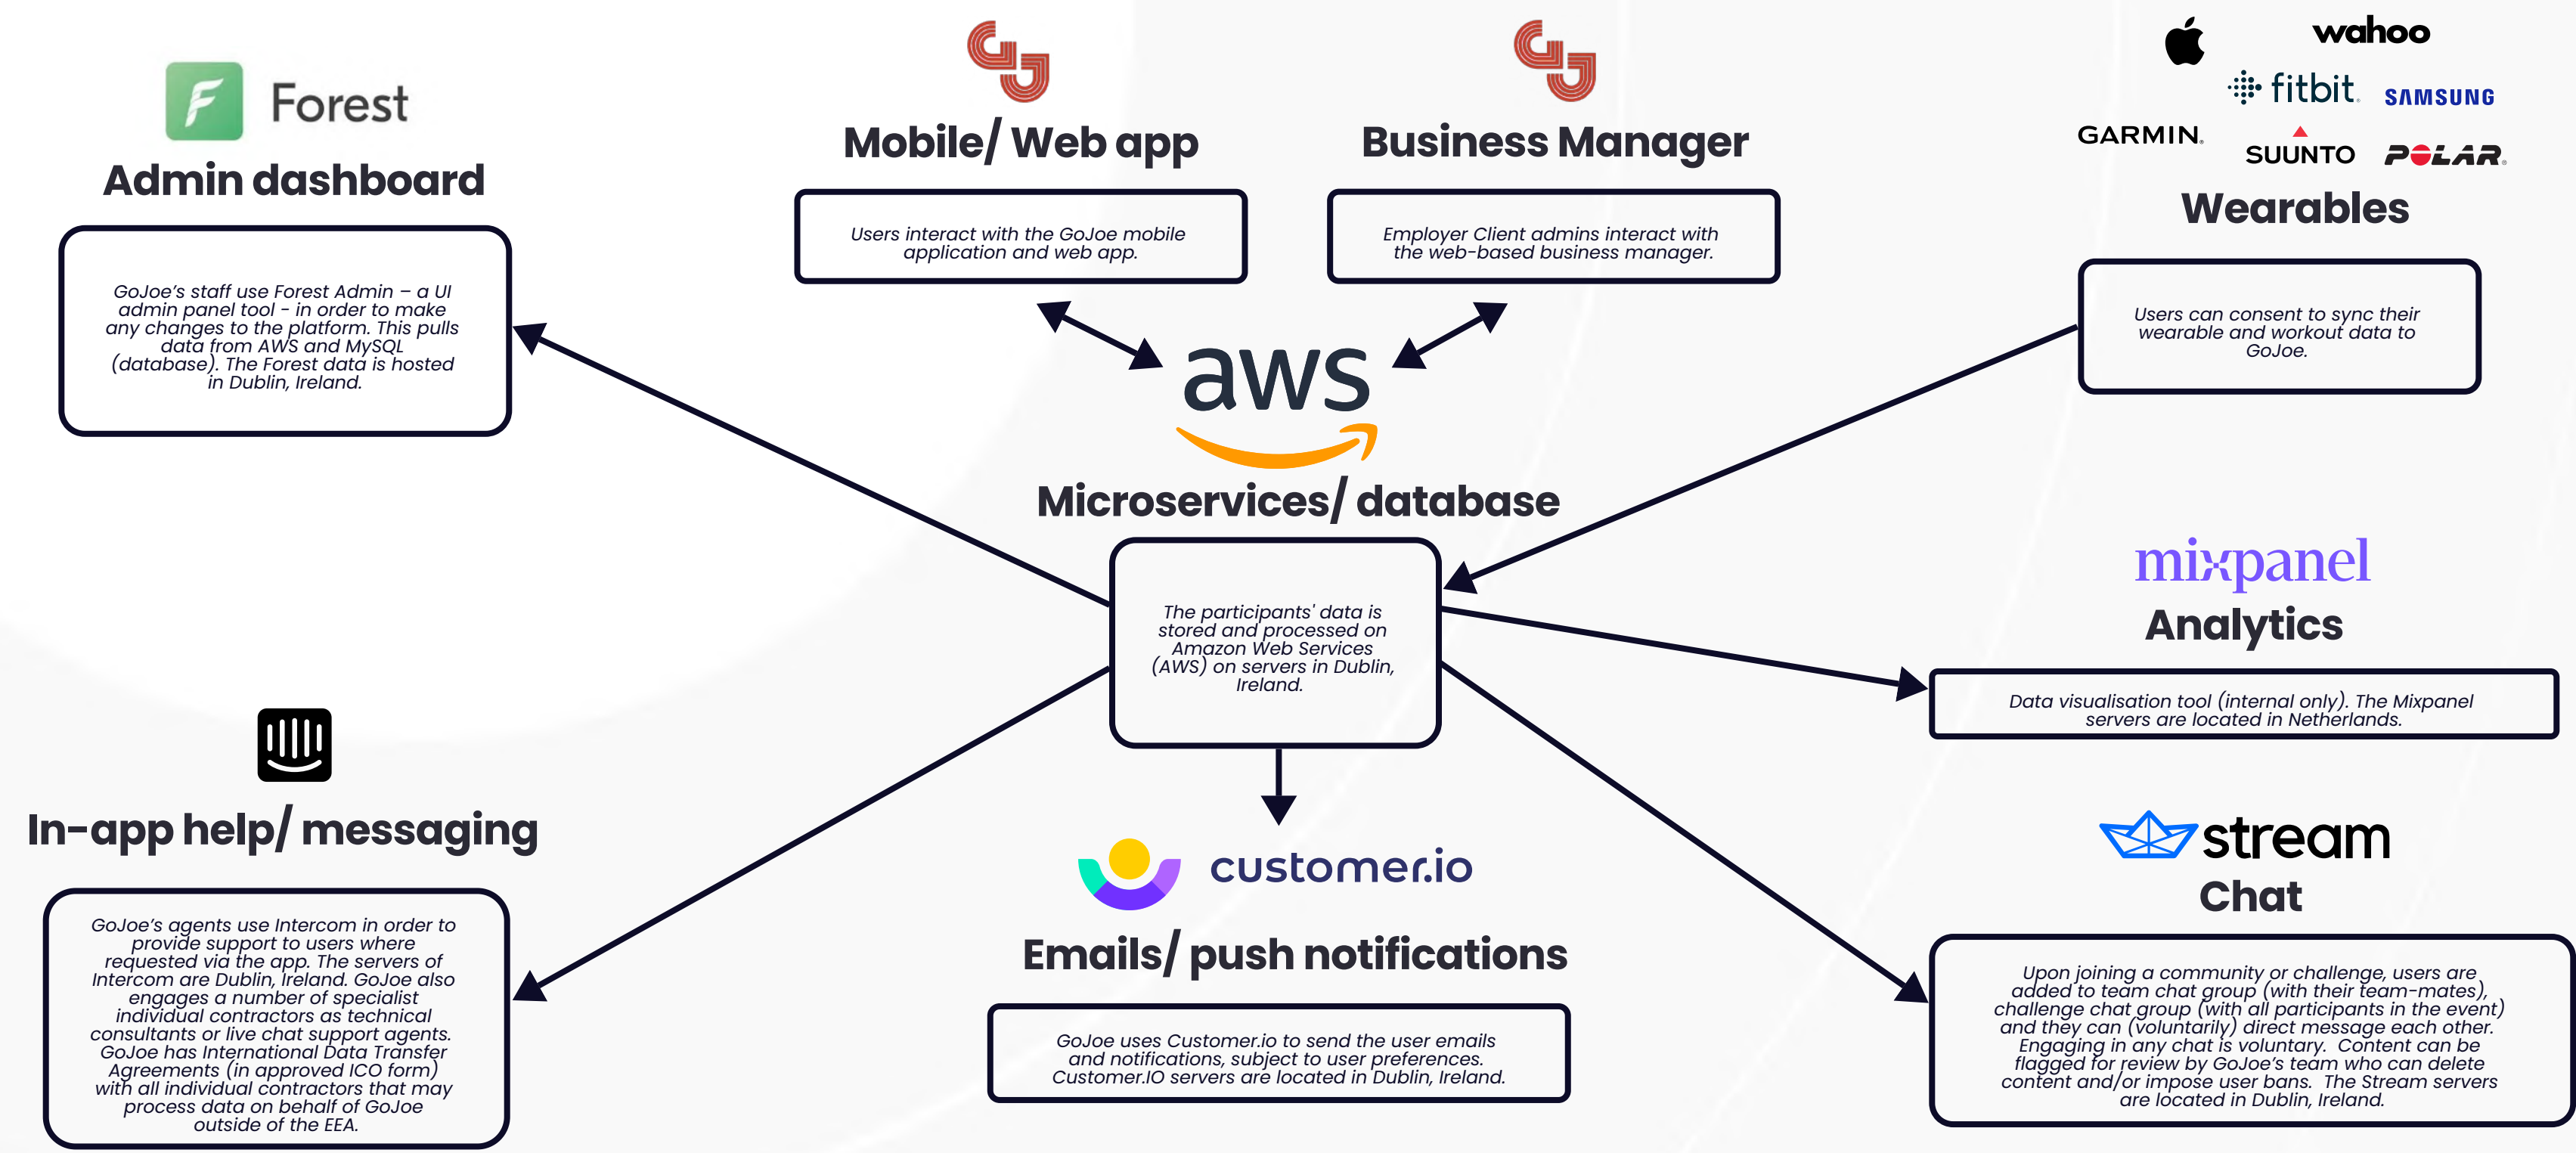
Forest
Admin dashboard

GoJoe's staff use Forest Admin – a UI admin panel tool - in order to make any changes to the platform. This pulls data from AWS and MySQL (database). The Forest data is hosted in Dublin, Ireland.

Mobile/ Web app

Users interact with the GoJoe mobile application and web app.

Business Manager

Employer Client admins interact with the web-based business manager.

wahoo
fitbit
SAMSUNG
GARMIN.
SUUNTO
POLAR.
Wearables

Users can consent to sync their wearable and workout data to GoJoe.

aws
Microservices/ database

The participants' data is stored and processed on Amazon Web Services (AWS) on servers in Dublin, Ireland.

mixpanel
Analytics

Data visualisation tool (internal only). The Mixpanel servers are located in Netherlands.

In-app help/ messaging

GoJoe's agents use Intercom in order to provide support to users where requested via the app. The servers of Intercom are Dublin, Ireland. GoJoe also engages a number of specialist individual contractors as technical consultants or live chat support agents. GoJoe has International Data Transfer Agreements (in approved ICO form) with all individual contractors that may process data on behalf of GoJoe outside of the EEA.

customer.io
Emails/ push notifications

GoJoe uses Customer.io to send the user emails and notifications, subject to user preferences. Customer.IO servers are located in Dublin, Ireland.

stream
Chat

Upon joining a community or challenge, users are added to team chat group (with their team-mates), challenge chat group (with all participants in the event) and they can (voluntarily) direct message each other. Engaging in any chat is voluntary. Content can be flagged for review by GoJoe's team who can delete content and/or impose user bans. The Stream servers are located in Dublin, Ireland.